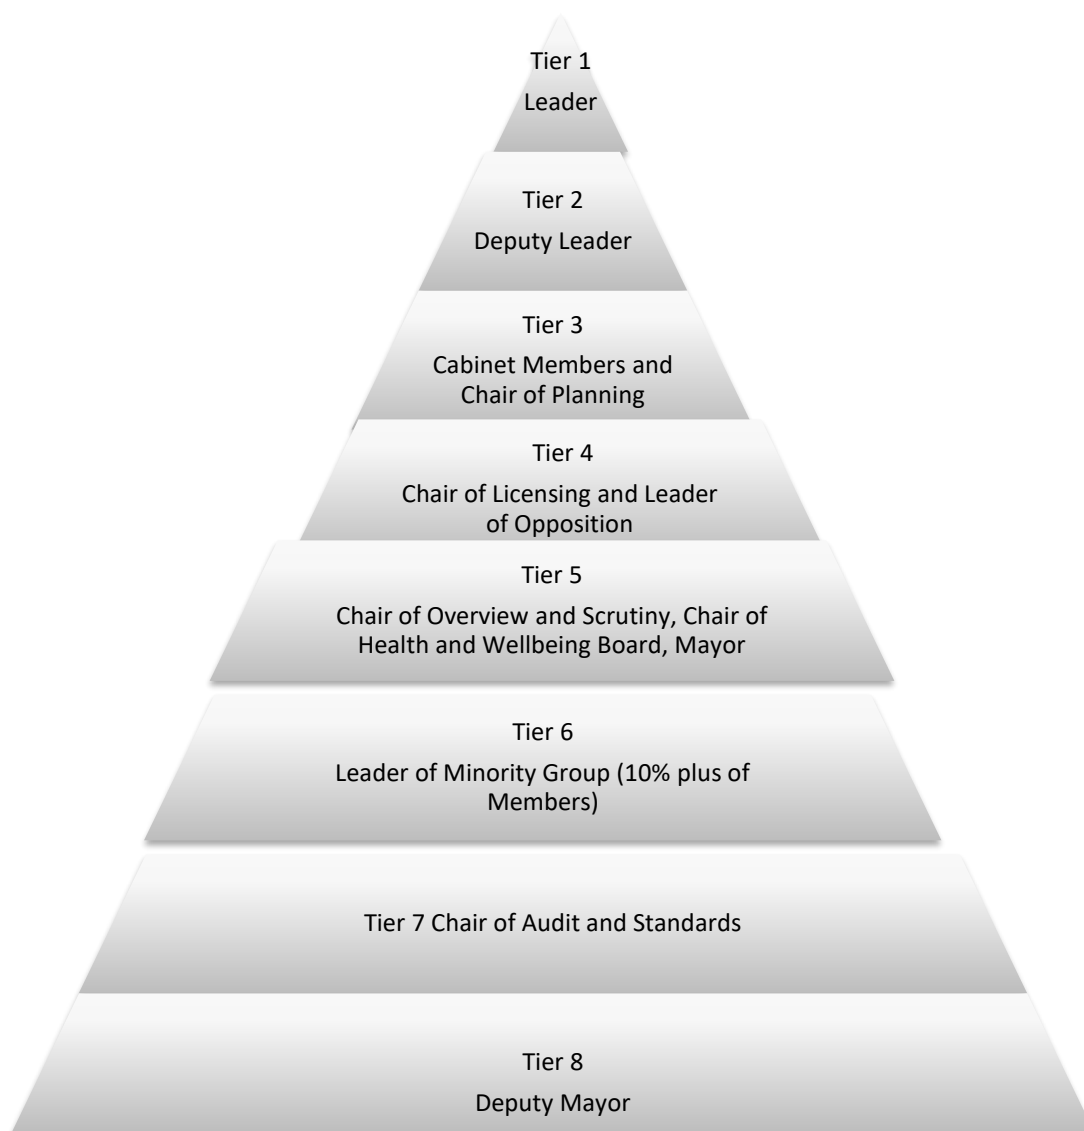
Tier 1
Leader

Tier 2
Deputy Leader

Tier 3
Cabinet Members and Chair of Planning

Tier 4
Chair of Licensing and Leader of Opposition

Tier 5
Chair of Overview and Scrutiny, Chair of Health and Wellbeing Board, Mayor

Tier 6
Leader of Minority Group (10% plus of Members)

Tier 7 Chair of Audit and Standards

Tier 8
Deputy Mayor